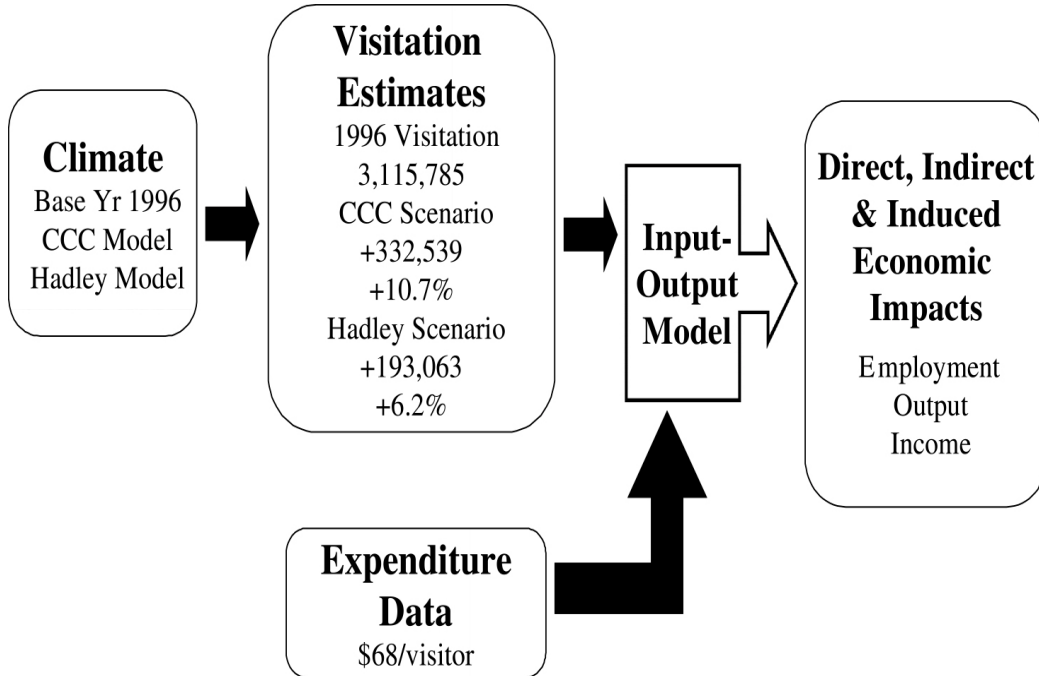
Climate
Base Yr 1996
CCC Model
Hadley Model

Visitation Estimates
1996 Visitation
3,115,785
CCC Scenario
+332,539
+10.7%
Hadley Scenario
+193,063
+6.2%

Input-Output Model

Direct, Indirect & Induced Economic Impacts
Employment
Output
Income

Expenditure Data
\$68/visitor